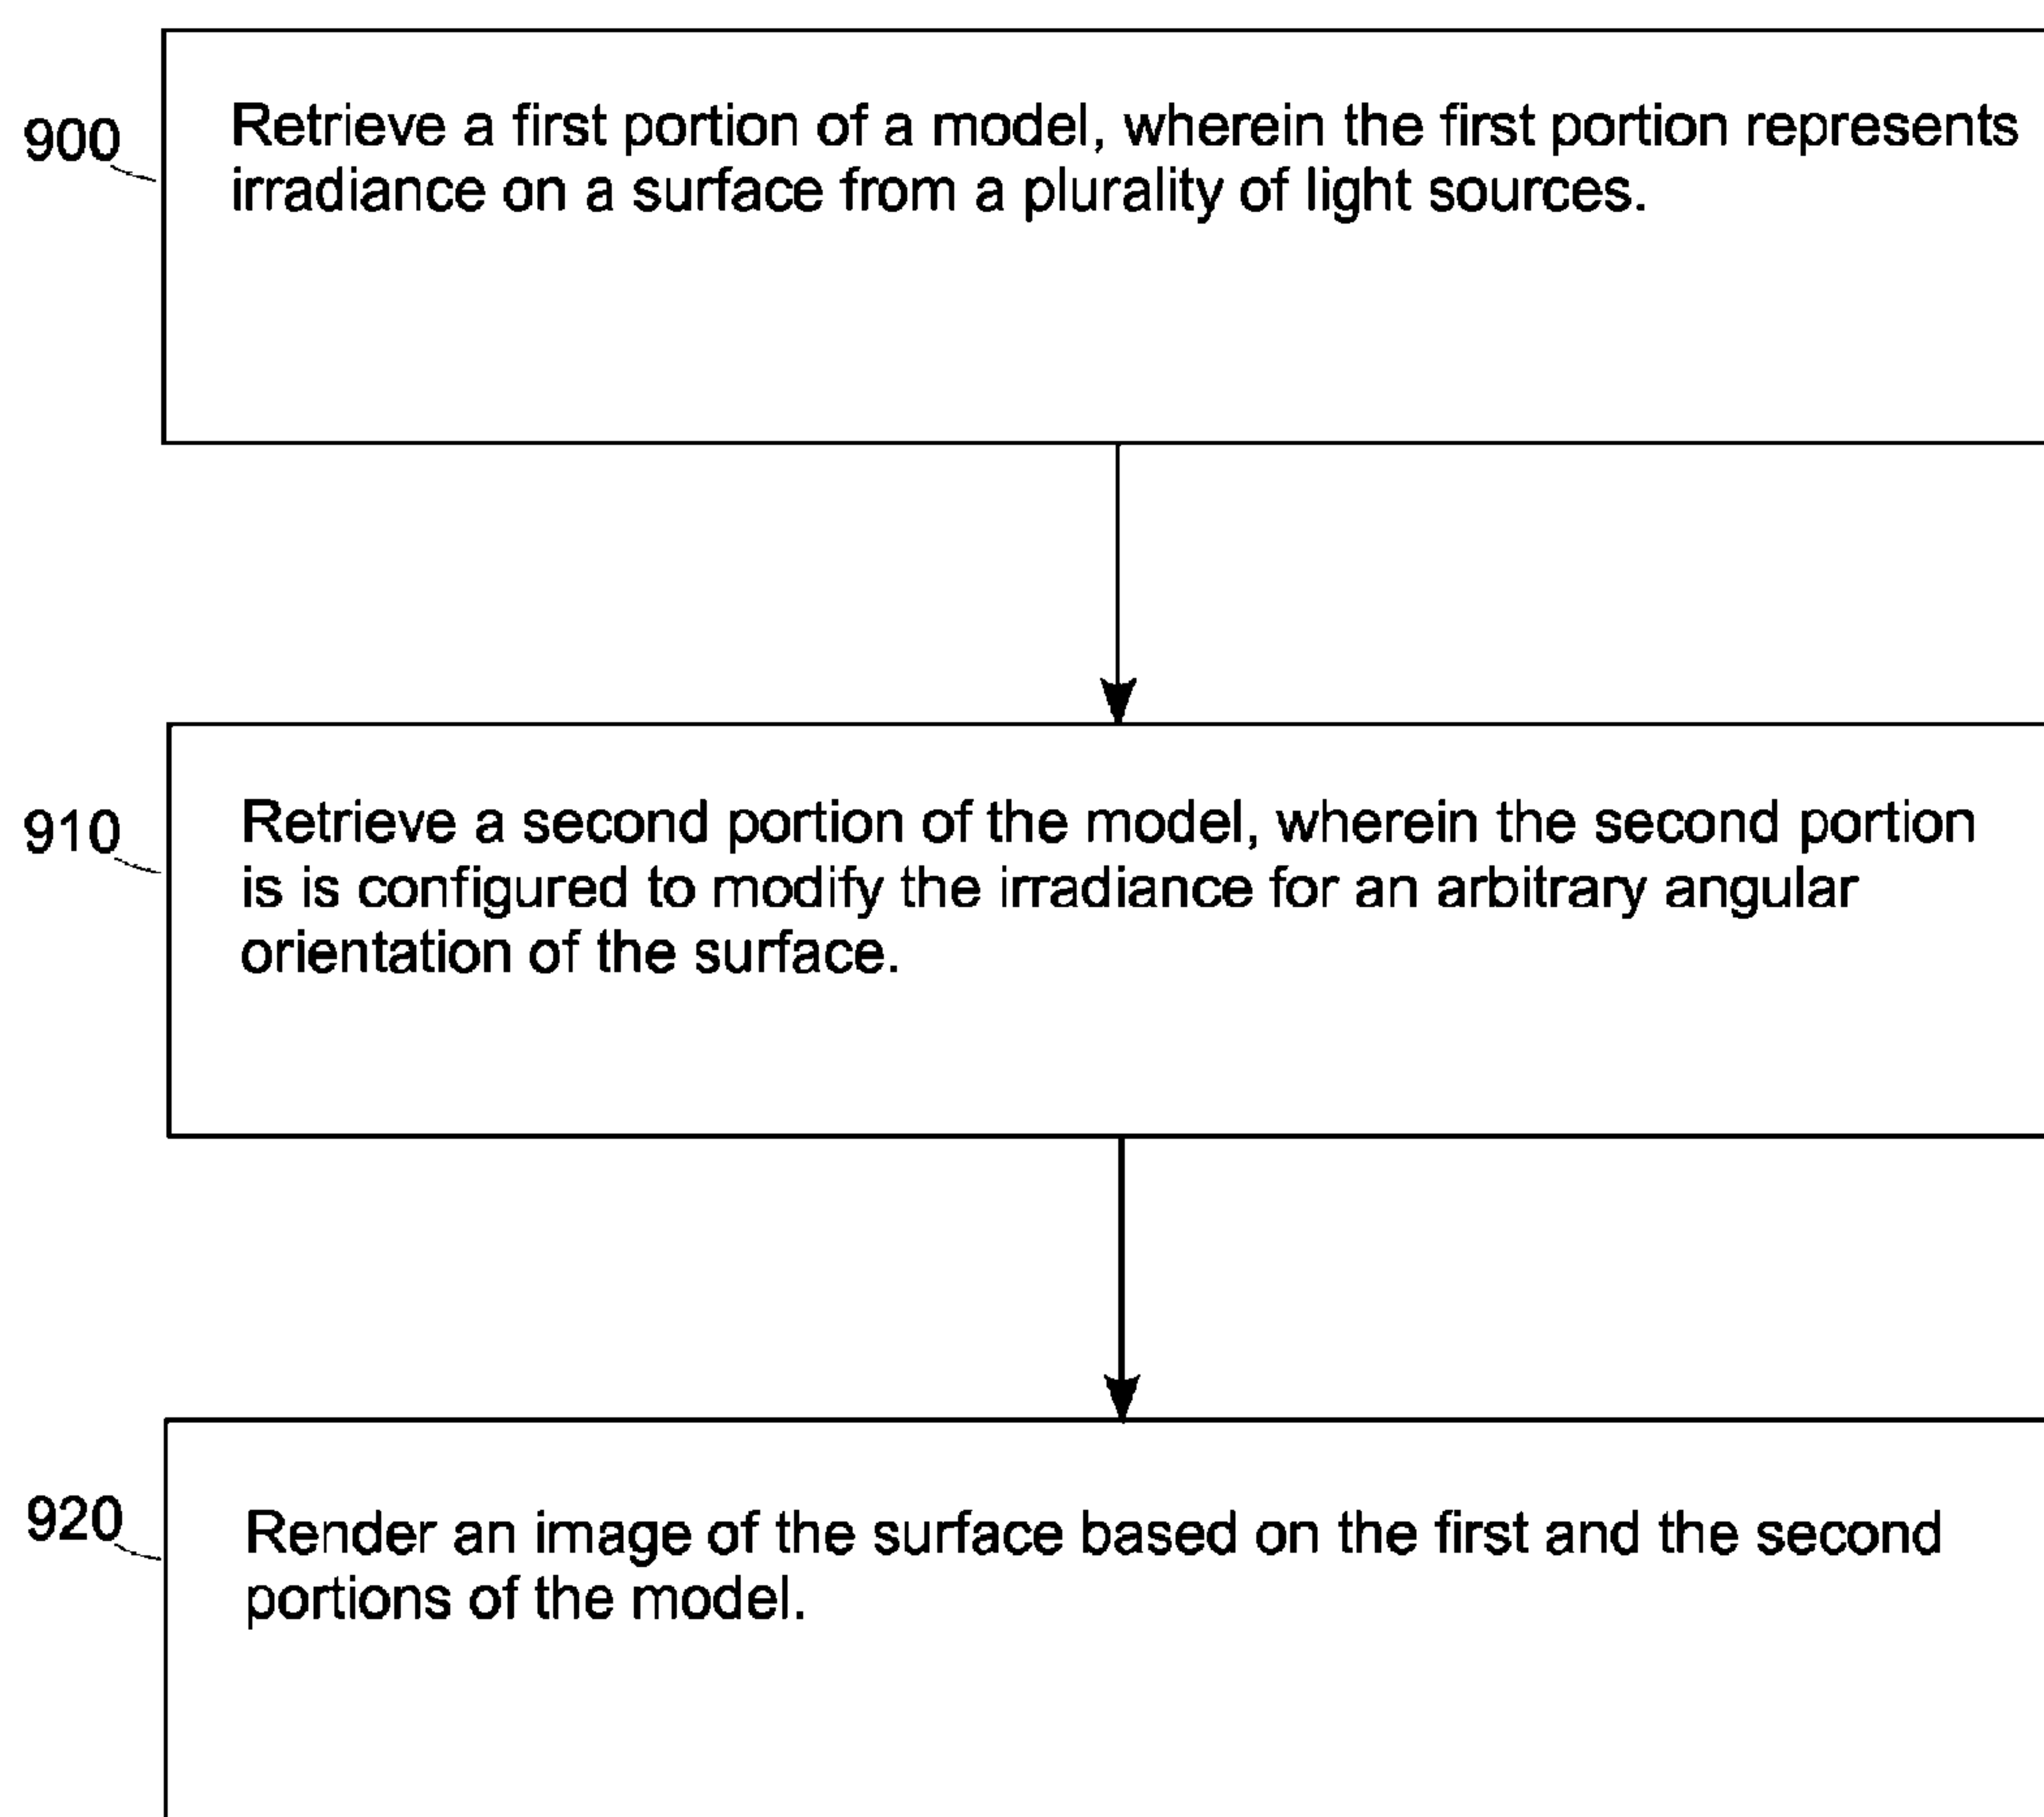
900

Retrieve a first portion of a model, wherein the first portion represents irradiance on a surface from a plurality of light sources.

910

Retrieve a second portion of the model, wherein the second portion is is configured to modify the irradiance for an arbitrary angular orientation of the surface.

920

Render an image of the surface based on the first and the second portions of the model.